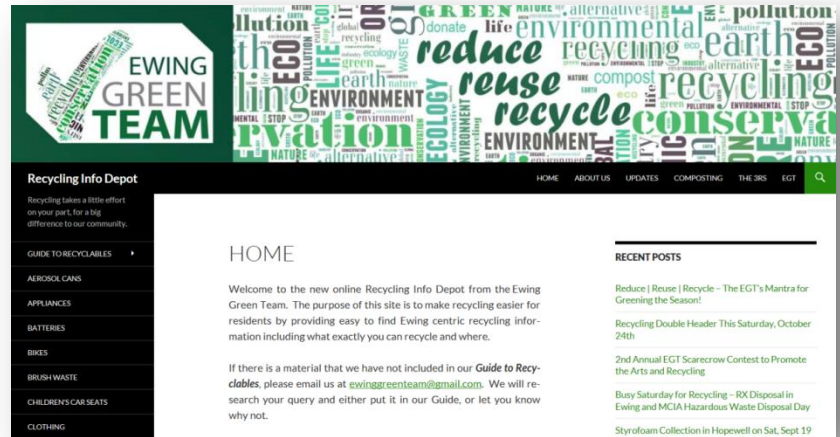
EWING GREEN TEAM

pollution donate alternative environmental reduce recycling earth reuse recycle compost ENVIRONMENT ECOLOGY conservation green nature eco life waste

Recycling Info Depot

Recycling takes a little effort on your part, for a big difference to our community.

HOME ABOUT US UPDATES COMPOSTING THE 3RS EGT

GUIDE TO RECYCLABLES
AEROSOL CANS
APPLIANCES
BATTERIES
BIKES
BRUSH WASTE
CHILDREN'S CAR SEATS
CLOTHING

HOME

Welcome to the new online Recycling Info Depot from the Ewing Green Team. The purpose of this site is to make recycling easier for residents by providing easy to find Ewing centric recycling information including what exactly you can recycle and where.

If there is a material that we have not included in our *Guide to Recyclables*, please email us at ewinggreenteam@gmail.com. We will research your query and either put it in our Guide, or let you know why not.

RECENT POSTS

Reduce | Reuse | Recycle – The EGT's Mantra for Greening the Season!

Recycling Double Header This Saturday, October 24th

2nd Annual EGT Scarecrow Contest to Promote the Arts and Recycling

Busy Saturday for Recycling – RX Disposal in Ewing and MCIA Hazardous Waste Disposal Day

Styrofoam Collection in Hopewell on Sat, Sept 19